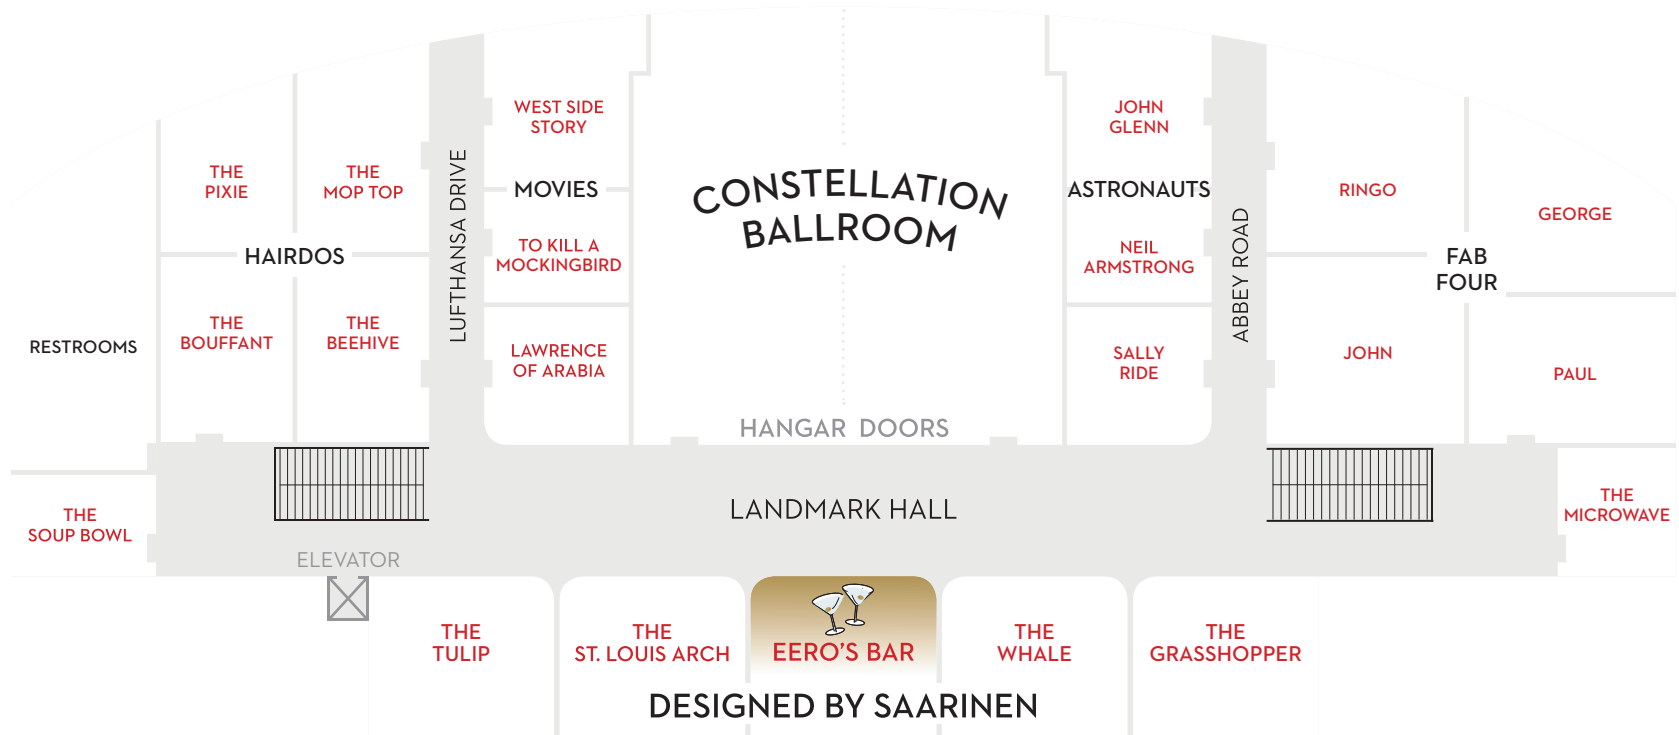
THE PIXIE

THE MOP TOP

HAIRDOS

THE BOUFFANT

THE BEEHIVE

RESTROOMS

LUFTHANSA DRIVE

WEST SIDE STORY

MOVIES

TO KILL A MOCKINGBIRD

LAWRENCE OF ARABIA

CONSTELLATION BALLROOM

HANGAR DOORS

JOHN GLENN

ASTRONAUTS

NEIL ARMSTRONG

SALLY RIDE

ABBEY ROAD

RINGO

GEORGE

FAB FOUR

JOHN

PAUL

THE SOUP BOWL

ELEVATOR

LANDMARK HALL

THE MICROWAVE

THE TULIP

THE ST. LOUIS ARCH

EERO'S BAR

THE WHALE

THE GRASSHOPPER

DESIGNED BY SAARINEN